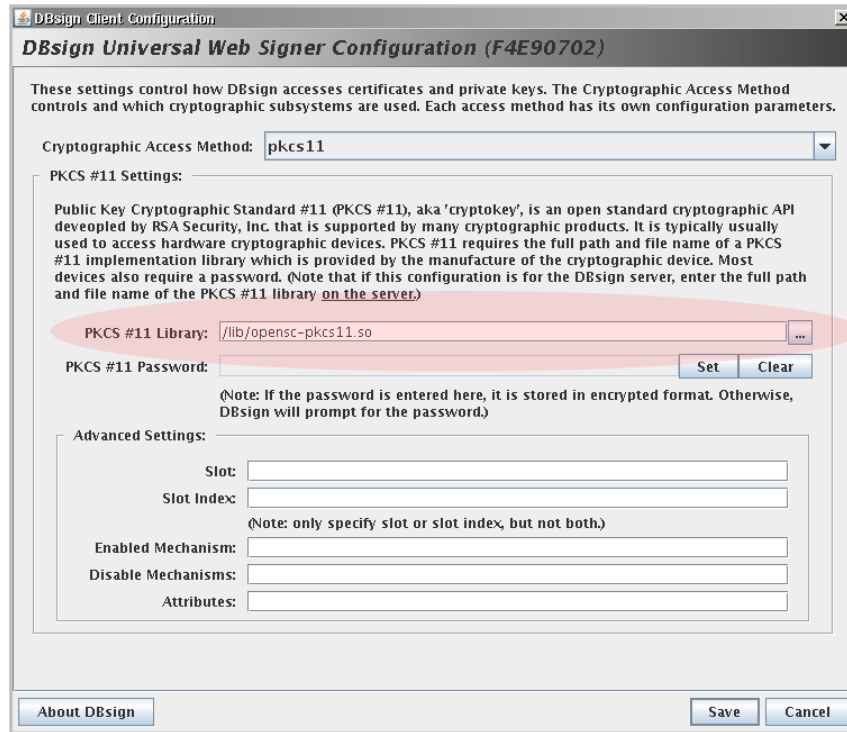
DBsign Client Configuration

DBsign Universal Web Signer Configuration (F4E90702)

These settings control how DBsign accesses certificates and private keys. The Cryptographic Access Method controls and which cryptographic subsystems are used. Each access method has its own configuration parameters.

Cryptographic Access Method: pkcs11

PKCS #11 Settings:

Public Key Cryptographic Standard #11 (PKCS #11), aka 'cryptokey', is an open standard cryptographic API deveopled by RSA Security, Inc. that is supported by many cryptographic products. It is typically usually used to access hardware cryptographic devices. PKCS #11 requires the full path and file name of a PKCS #11 implementation library which is provided by the manufacture of the cryptographic device. Most devices also require a password. (Note that if this configuration is for the DBsign server, enter the full path and file name of the PKCS #11 library on the server.)

PKCS #11 Library: /lib/opensc-pkcs11.so ...

PKCS #11 Password: Set Clear

(Note: If the password is entered here, it is stored in encrypted format. Otherwise, DBsign will prompt for the password.)

Advanced Settings:

Slot:

Slot Index:

(Note: only specify slot or slot index, but not both.)

Enabled Mechanism:

Disable Mechanisms:

Attributes:

About DBsign

Save Cancel